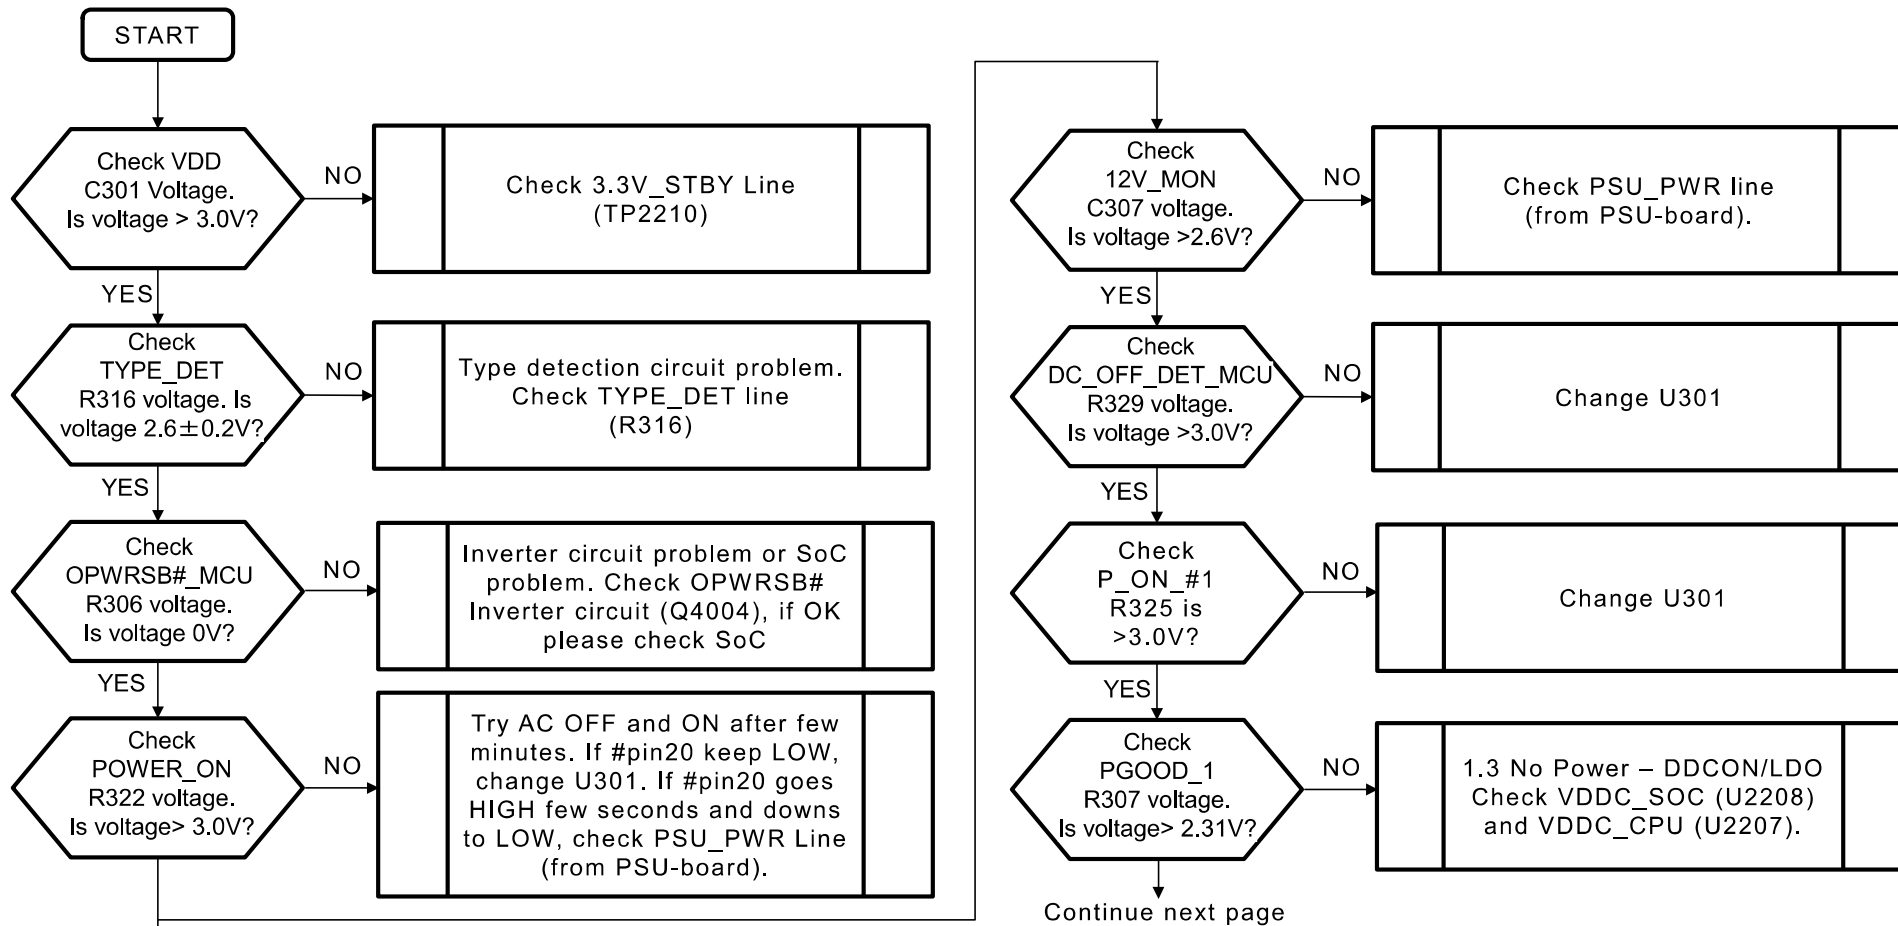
START

Check VDD C301 Voltage. Is voltage > 3.0V?

NO

Check 3.3V_STBY Line (TP2210)

YES

Check TYPE_DET R316 voltage. Is voltage 2.6$\pm$0.2V?

NO

Type detection circuit problem. Check TYPE_DET line (R316)

YES

Check OPWRSB#_MCU R306 voltage. Is voltage 0V?

NO

Inverter circuit problem or SoC problem. Check OPWRSB# Inverter circuit (Q4004), if OK please check SoC

YES

Check POWER_ON R322 voltage. Is voltage> 3.0V?

NO

Try AC OFF and ON after few minutes. If #pin20 keep LOW, change U301. If #pin20 goes HIGH few seconds and downs to LOW, check PSU_PWR Line (from PSU-board).

Check 12V_MON C307 voltage. Is voltage >2.6V?

NO

Check PSU_PWR line (from PSU-board).

YES

Check DC_OFF_DET_MCU R329 voltage. Is voltage >3.0V?

NO

Change U301

YES

Check P_ON_#1 R325 is >3.0V?

NO

Change U301

YES

Check PGOOD_1 R307 voltage. Is voltage> 2.31V?

NO

1.3 No Power – DDCON/LDO Check VDDC_SOC (U2208) and VDDC_CPU (U2207).

Continue next page